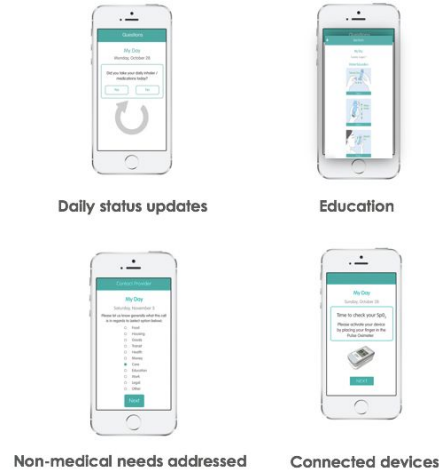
Questions

My Day

Monday, October 26

Did you take your daily inhaler / medications today?

Yes

No

Daily status updates

Education

Contact Provider

My Day

Saturday, November 5

Please let us know generally what the call is in regards to (select option below)

Food

Housing

Goods

Transit

Health

Money

Care

Education

Work

Legal

Other

Next

Non-medical needs addressed

My Day

Sunday, October 30

Time to check your $SpO_2$

Please activate your device by placing your finger in the Pulse Oximeter

Connected devices